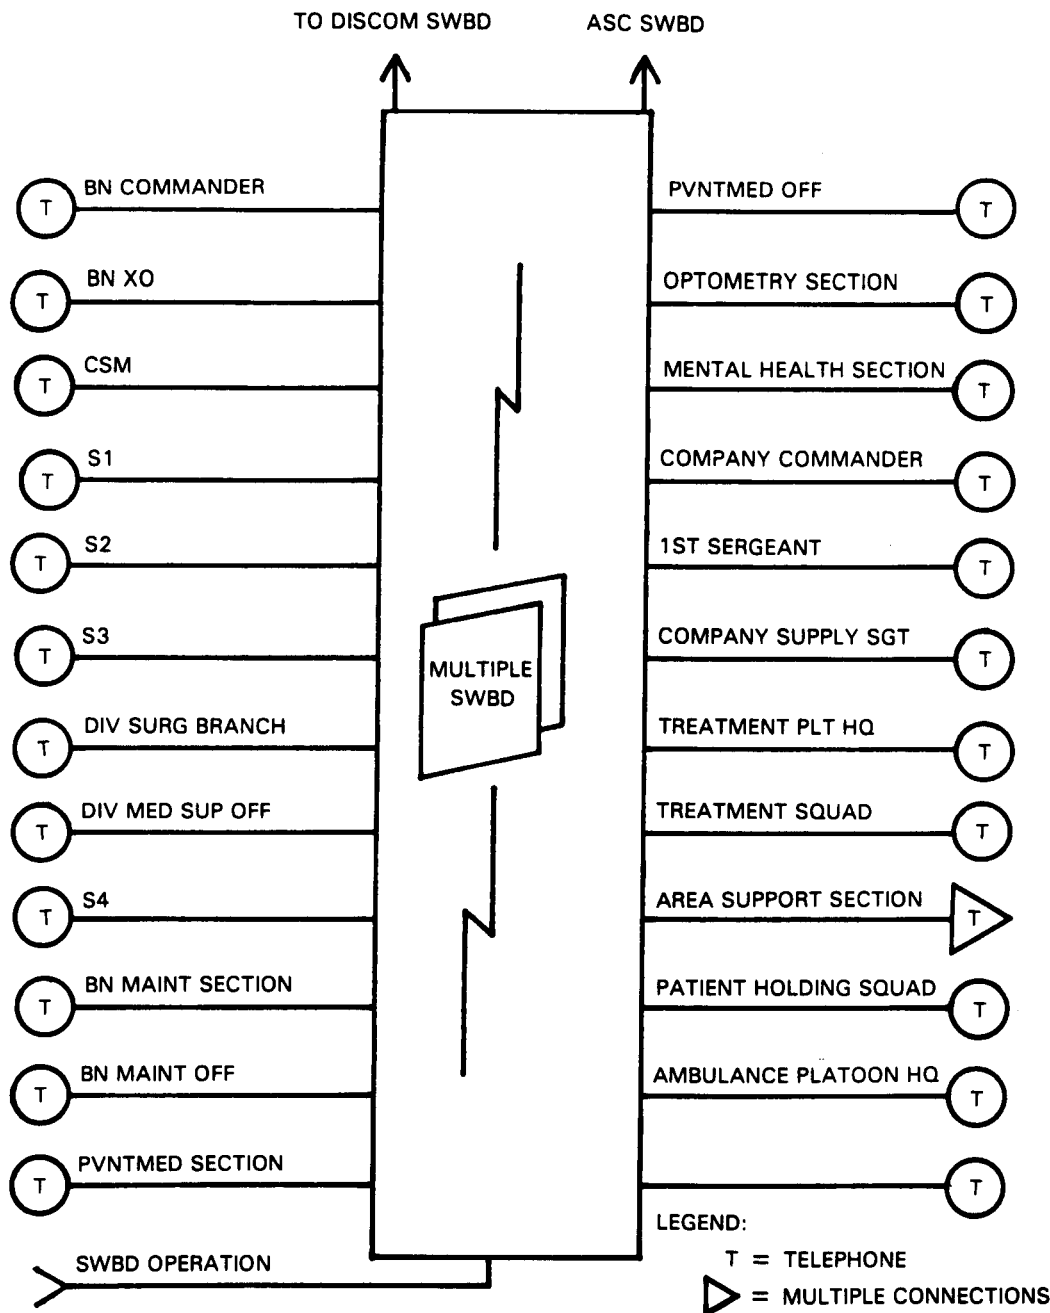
TO DISCOM SWBD

ASC SWBD

T BN COMMANDER

T BN XO

T CSM

T S1

T S2

T S3

T DIV SURG BRANCH

T DIV MED SUP OFF

T S4

T BN MAINT SECTION

T BN MAINT OFF

T PVNTMED SECTION

SWBD OPERATION

MULTIPLE SWBD

PVNTMED OFF T

OPTOMETRY SECTION T

MENTAL HEALTH SECTION T

COMPANY COMMANDER T

1ST SERGEANT T

COMPANY SUPPLY SGT T

TREATMENT PLT HQ T

TREATMENT SQUAD T

AREA SUPPORT SECTION T

PATIENT HOLDING SQUAD T

AMBULANCE PLATOON HQ T

T

LEGEND:

T = TELEPHONE

= MULTIPLE CONNECTIONS